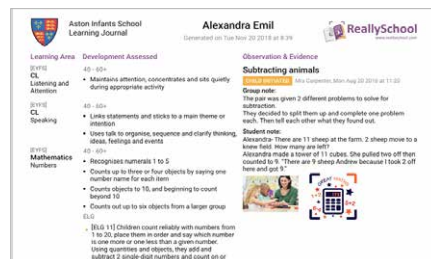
Aston Infants School
Learning Journal

Alexandra Emil
Generated on Tue Nov 20 2018 at 8:39

ReallySchool
www.reallyschool.com

Learning Area
[EYFS]
CL
Listening and Attention

[EYFS]
CL
Speaking

[EYFS]
Mathematics
Numbers

Development Assessed
40 - 60+
• Maintains attention, concentrates and sits quietly during appropriate activity

40 - 60+
• Links statements and sticks to a main theme or intention
• Uses talk to organise, sequence and clarify thinking, ideas, feelings and events

40 - 60+
• Recognises numerals 1 to 5
• Counts up to three or four objects by saying one number name for each item
• Counts objects to 10, and beginning to count beyond 10
• Counts out up to six objects from a larger group

ELG
• [ELG 11] Children count reliably with numbers from 1 to 20, place them in order and say which number is one more or one less than a given number. Using quantities and objects, they add and subtract 2 single-digit numbers and count on or

Observation & Evidence
Subtracting animals
CHILD INITIATED Mrs Carpenter, Mon Aug 20 2018 at 11:02
Group note:
The pair was given 2 different problems to solve for subtraction.
They decided to split them up and complete one problem each. Then tell each other what they found out.
Student note:
Alexandra- There are 11 sheep at the farm. 2 sheep move to a knew field. How many are left?
Alexandra made a tower of 11 cubes. She pulled two off then counted to 9. "There are 9 sheep Andrew because I took 2 off here and got 9."